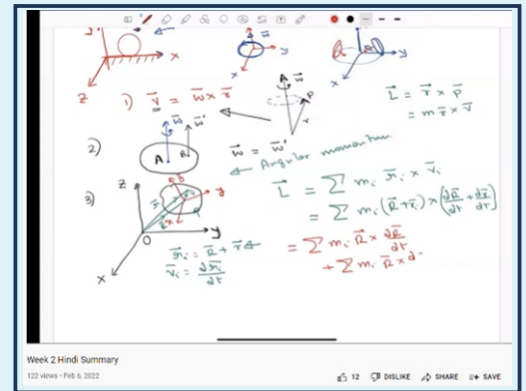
1) $\vec{v} = \vec{w} \times \vec{r}$

$\vec{L} = \vec{r} \times \vec{p}$
$= m\vec{r} \times \vec{v}$

2)

A

$\vec{w} = \vec{w}'$ ← Angular momentum

3)

$\vec{L} = \sum m_i \vec{r}_i \times \vec{v}_i$
$= \sum m_i (\vec{R} + \vec{r}_i') \times \left(\frac{d\vec{R}}{dt} + \frac{d\vec{r}_i'}{dt}\right)$
$= \sum m_i \vec{R} \times \frac{d\vec{R}}{dt}$
$+ \sum m_i \vec{R} \times d$ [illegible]

$\vec{r}_i = \vec{R} + \vec{r}_i'$
$\vec{v}_i = \frac{d\vec{r}_i}{dt}$

z
x
O

Week 2 Hindi Summary
122 views • Feb 6, 2022
12 DISLIKE SHARE SAVE